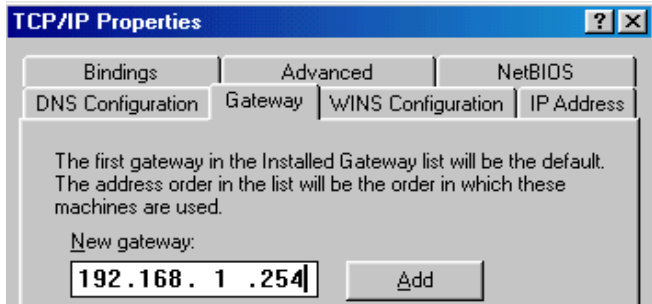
TCP/IP Properties

? ×

Bindings | Advanced | NetBIOS

DNS Configuration | Gateway | WINS Configuration | IP Address

The first gateway in the Installed Gateway list will be the default. The address order in the list will be the order in which these machines are used.

New gateway:

192.168. 1 .254

Add